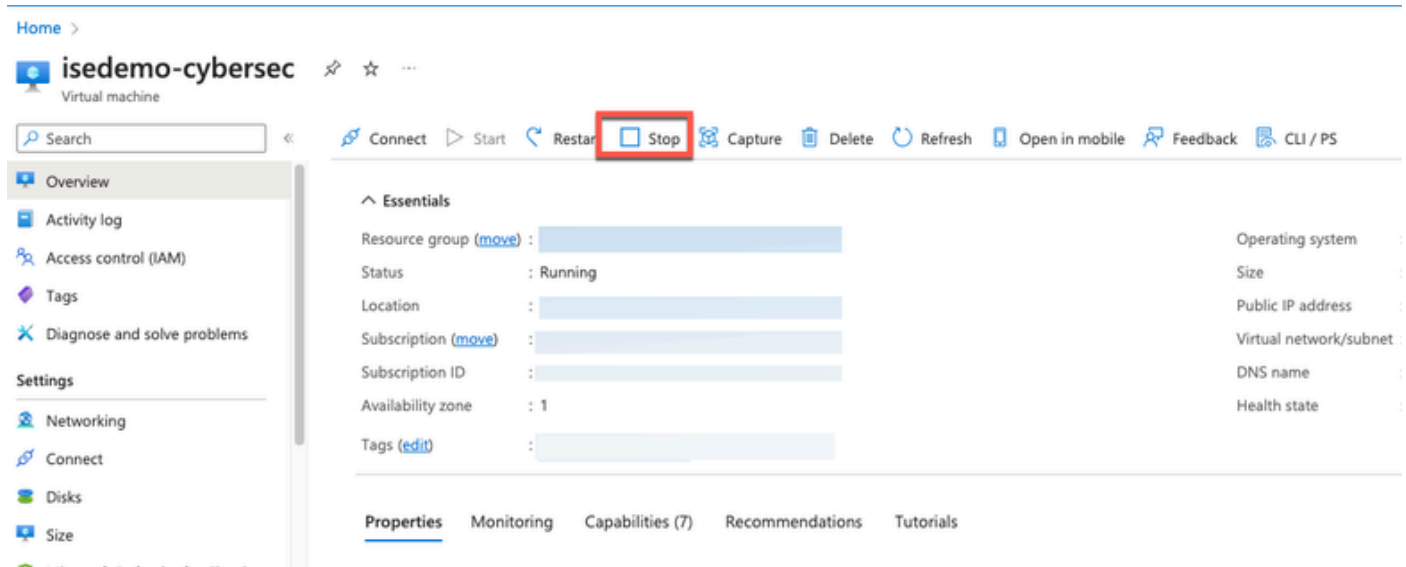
Home >

isedemo-cybersec

Virtual machine

Search

Connect Start Restar Stop Capture Delete Refresh Open in mobile Feedback CLI / PS

Overview
Activity log
Access control (IAM)
Tags
Diagnose and solve problems

Settings

Networking
Connect
Disks
Size

Essentials

Resource group (move) :
Status : Running
Location :
Subscription (move) :
Subscription ID :
Availability zone : 1
Tags (edit) :

Operating system
Size
Public IP address
Virtual network/subnet
DNS name
Health state

Properties Monitoring Capabilities (7) Recommendations Tutorials